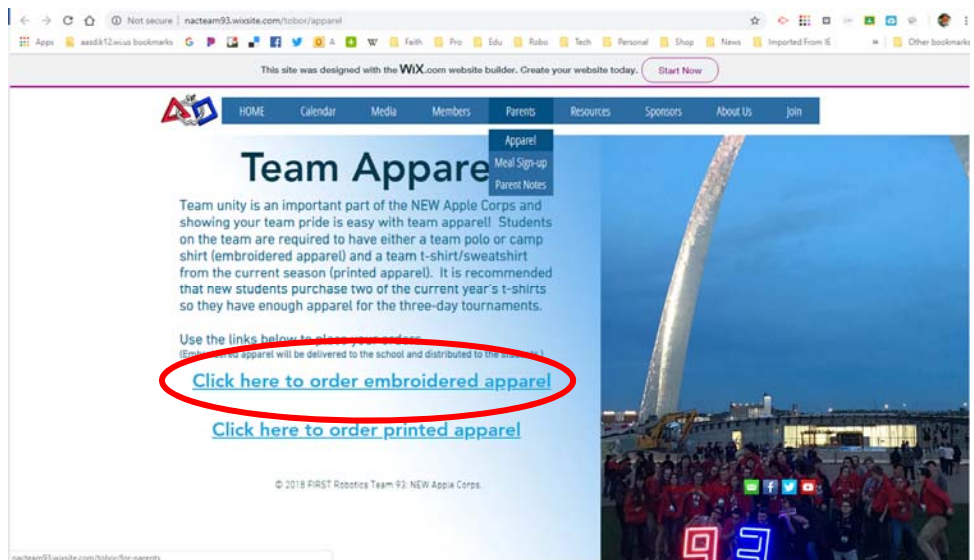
Not secure | nacteam93.wixsite.com/tobor/apparel

Apps aasd.k12.wi.us bookmarks A W Faith Pro Edu Robo Tech Personal Shop News Imported From IE » Other bookmarks

This site was designed with the WiX.com website builder. Create your website today. Start Now

HOME Calendar Media Members Parents Resources Sponsors About Us Join

Apparel
Meal Sign-up
Parent Notes

Team Apparel

Team unity is an important part of the NEW Apple Corps and showing your team pride is easy with team apparel! Students on the team are required to have either a team polo or camp shirt (embroidered apparel) and a team t-shirt/sweatshirt from the current season (printed apparel). It is recommended that new students purchase two of the current year's t-shirts so they have enough apparel for the three-day tournaments.

Use the links below to place your orders.
([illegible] apparel will be delivered to the school and distributed to the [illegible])

Click here to order embroidered apparel

Click here to order printed apparel

© 2018 FIRST Robotics Team 93: NEW Apple Corps.

nacteam93.wixsite.com/tobor/for-parents

93